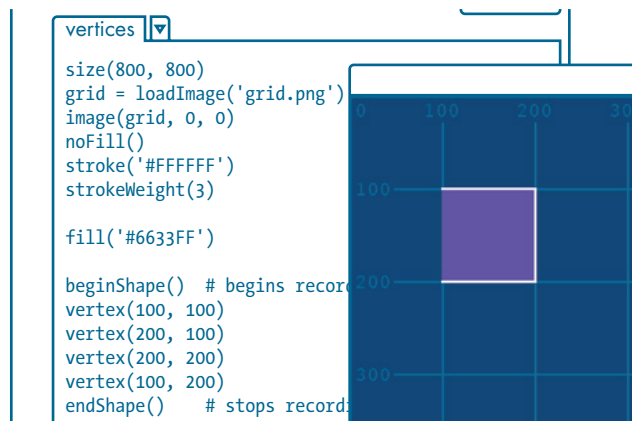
vertices

size(800, 800)
grid = loadImage('grid.png')
image(grid, 0, 0)
noFill()
stroke('#FFFFFF')
strokeWeight(3)

fill('#6633FF')

beginShape()  # begins recor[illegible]
vertex(100, 100)
vertex(200, 100)
vertex(200, 200)
vertex(100, 200)
endShape()    # stops record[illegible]

0 100 200 3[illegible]
100
200
300